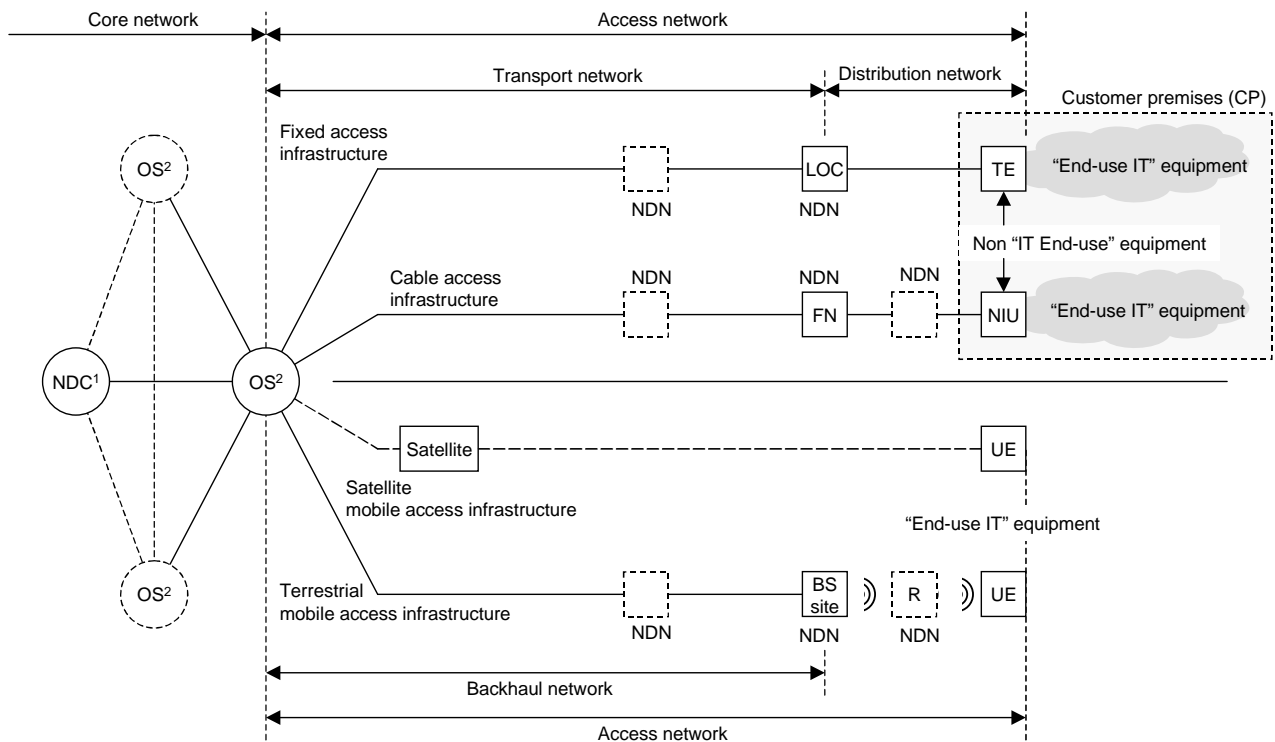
Core network

Access network

Transport network

Distribution network

Customer premises (CP)

Fixed access infrastructure

$OS^2$

NDN

LOC

NDN

TE

"End-use IT" equipment

Non "IT End-use" equipment

Cable access infrastructure

NDN

NDN

NDN

FN

NIU

"End-use IT" equipment

$NDC^1$

$OS^2$

Satellite

UE

Satellite mobile access infrastructure

"End-use IT" equipment

$OS^2$

Terrestrial mobile access infrastructure

BS site

R

UE

NDN

NDN

NDN

Backhaul network

Access network